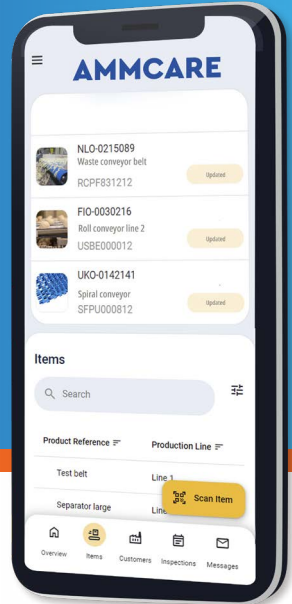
AMMCARE

NLO-0215089
Waste conveyor belt
RCPF831212
Updated

FIO-0030216
Roll conveyor line 2
USBE000012
Updated

UKO-0142141
Spiral conveyor
SFPU000812
Updated

Items

Search

| Product Reference | Production Line |
|---|---|
| Test belt | Line 1 |
| Separator large | Line |

Scan Item

Overview Items Customers Inspections Messages